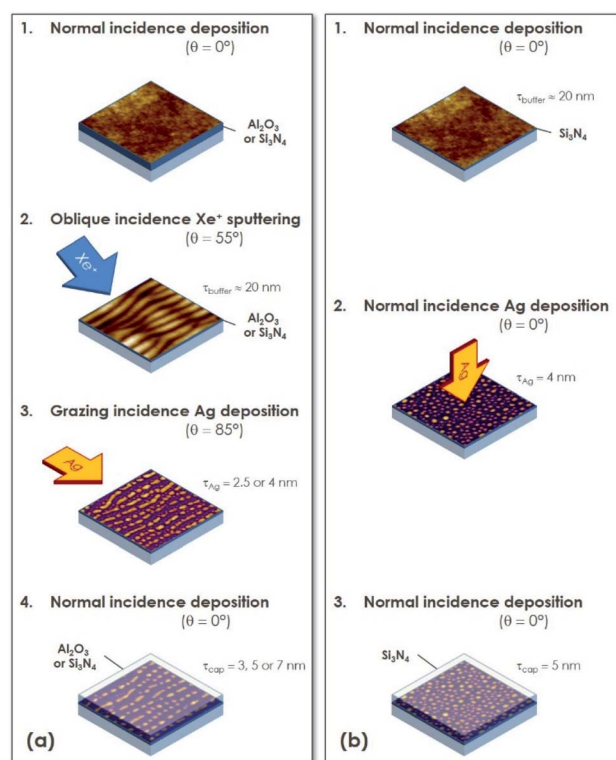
1. Normal incidence deposition
($\theta = 0°$)

$Al_2O_3$ or $Si_3N_4$

2. Oblique incidence $Xe^+$ sputtering
($\theta = 55°$)

$Xe^+$

$\tau_{buffer} \approx 20$ nm

$Al_2O_3$ or $Si_3N_4$

3. Grazing incidence Ag deposition
($\theta = 85°$)

Ag

$\tau_{Ag} = 2.5$ or 4 nm

4. Normal incidence deposition
($\theta = 0°$)

$Al_2O_3$ or $Si_3N_4$

$\tau_{cap} = 3, 5$ or 7 nm

(a)

1. Normal incidence deposition
($\theta = 0°$)

$\tau_{buffer} \approx 20$ nm

$Si_3N_4$

2. Normal incidence Ag deposition
($\theta = 0°$)

Ag

$\tau_{Ag} = 4$ nm

3. Normal incidence deposition
($\theta = 0°$)

$Si_3N_4$

$\tau_{cap} = 5$ nm

(b)